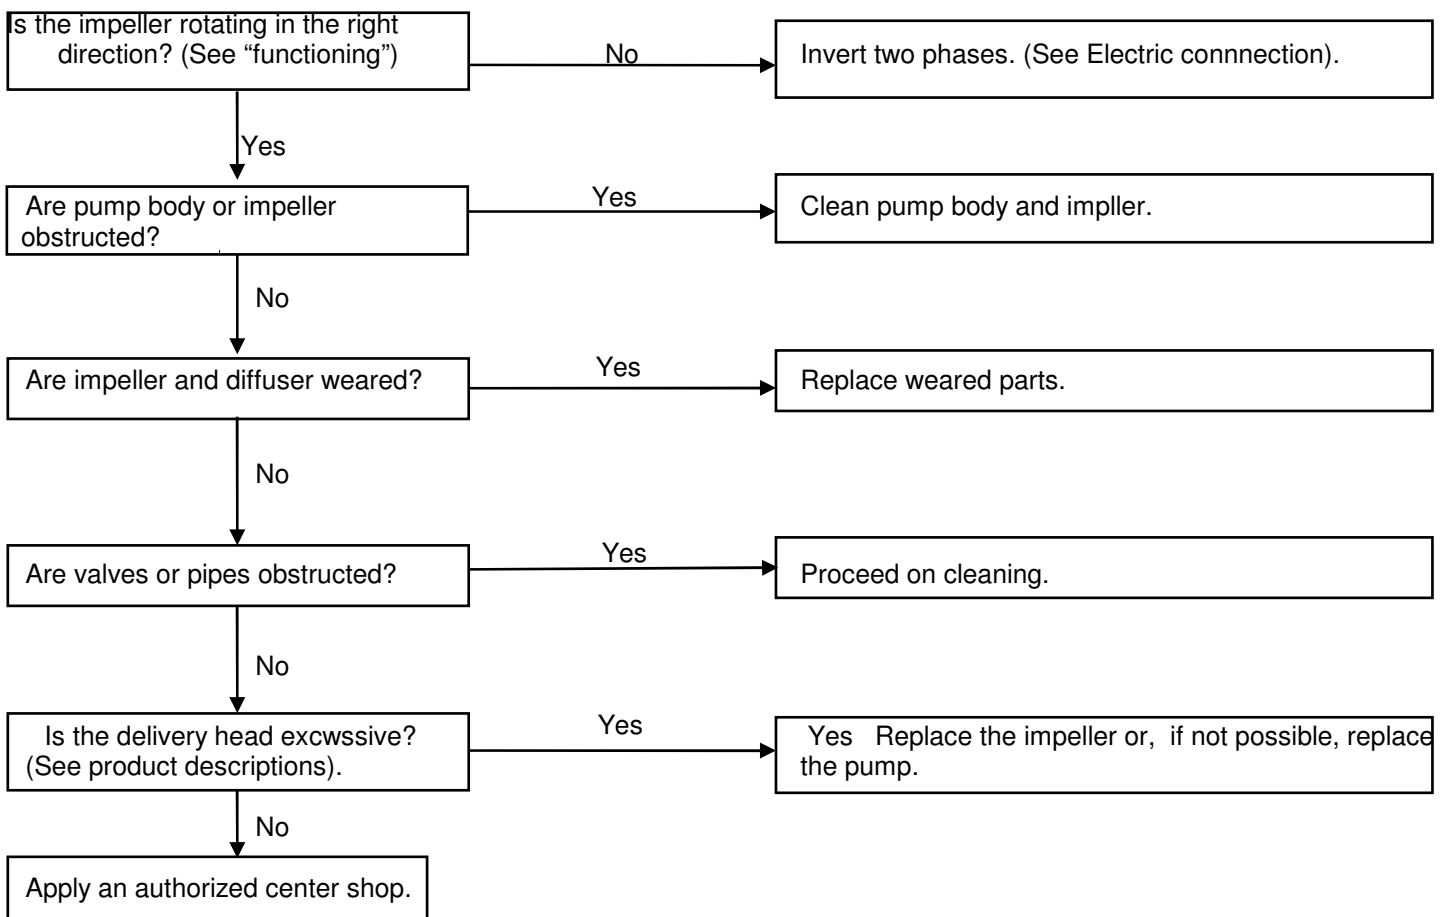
Is the impeller rotating in the right direction? (See “functioning”)

No

Invert two phases. (See Electric connnection).

Yes

Are pump body or impeller obstructed?

Yes

Clean pump body and impller.

No

Are impeller and diffuser weared?

Yes

Replace weared parts.

No

Are valves or pipes obstructed?

Yes

Proceed on cleaning.

No

Is the delivery head excwssive? (See product descriptions).

Yes

Yes Replace the impeller or, if not possible, replace the pump.

No

Apply an authorized center shop.